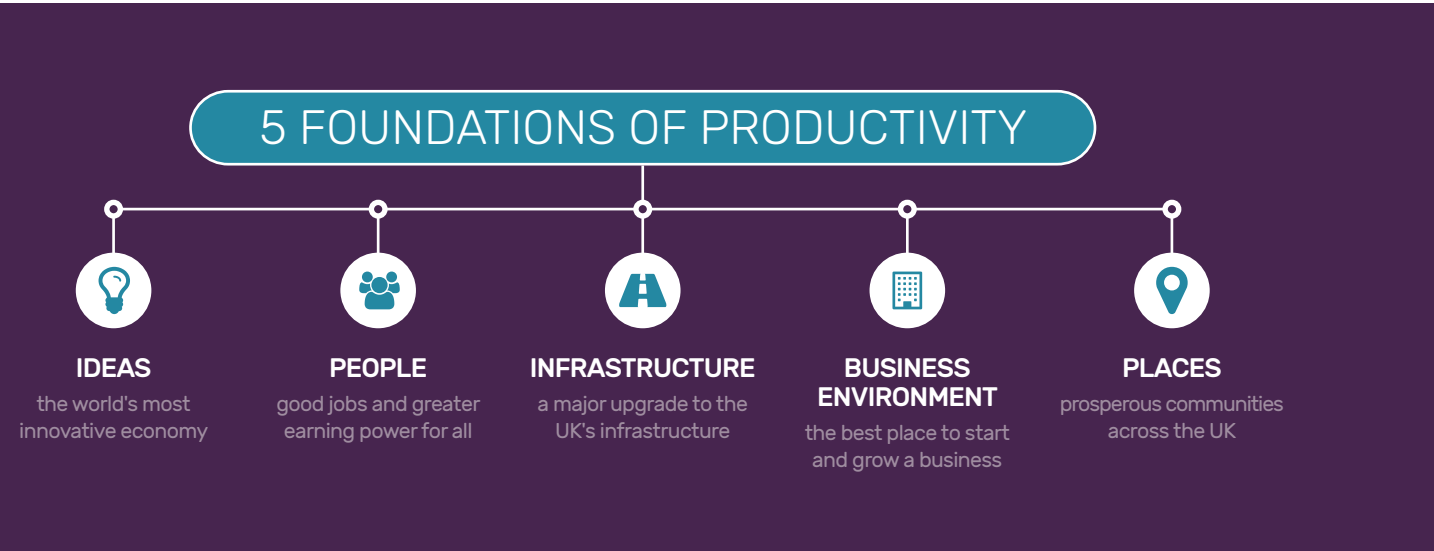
5 FOUNDATIONS OF PRODUCTIVITY

IDEAS
the world's most innovative economy

PEOPLE
good jobs and greater earning power for all

INFRASTRUCTURE
a major upgrade to the UK's infrastructure

BUSINESS ENVIRONMENT
the best place to start and grow a business

PLACES
prosperous communities across the UK